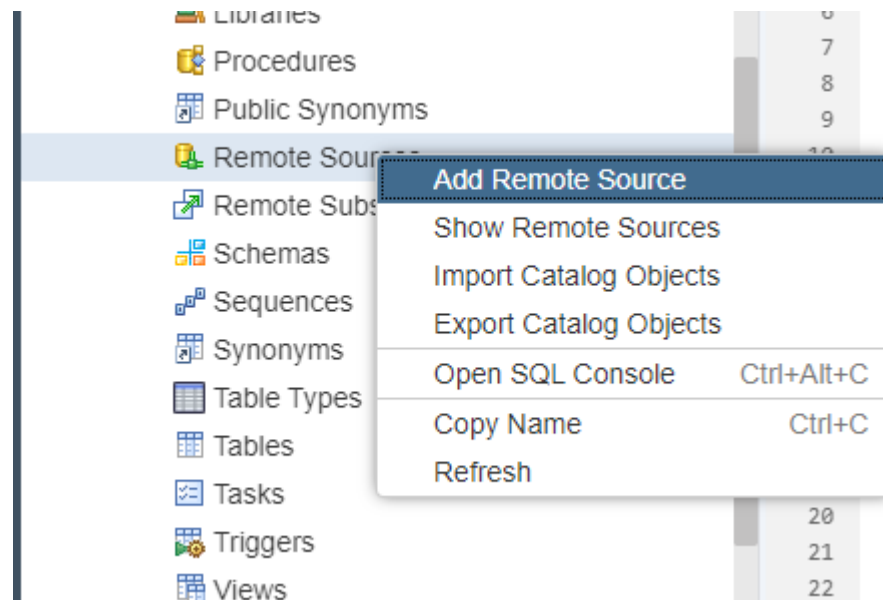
Libraries
Procedures
Public Synonyms
Remote Sour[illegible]
Remote Subs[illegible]
Schemas
Sequences
Synonyms
Table Types
Tables
Tasks
Triggers
Views

6
7
8
9
10
20
21
22

Add Remote Source
Show Remote Sources
Import Catalog Objects
Export Catalog Objects
Open SQL Console Ctrl+Alt+C
Copy Name Ctrl+C
Refresh